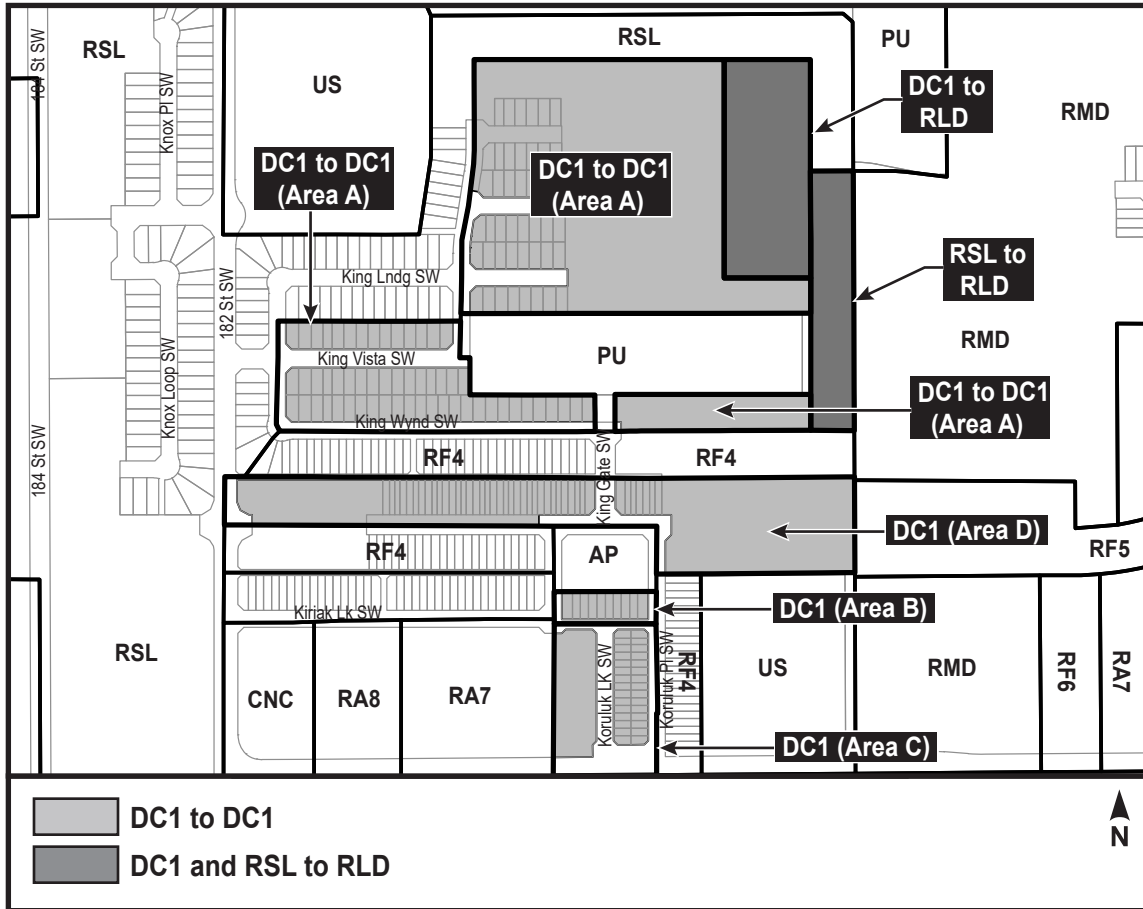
RSL
184 St SW
Knox Pl SW
US
RSL
PU
DC1 to RLD
RMD
DC1 to DC1 (Area A)
DC1 to DC1 (Area A)
RSL to RLD
King Lndg SW
182 St SW
King Vista SW
PU
RMD
Knox Loop SW
King Wynd SW
DC1 to DC1 (Area A)
184 St SW
RF4
King Gate SW
RF4
DC1 (Area D)
RF4
AP
RF5
DC1 (Area B)
Kiriak Lk SW
RSL
Koruluk Lk SW
Koruluk Pl SW
RF4
US
RMD
RF6
RA7
CNC
RA8
RA7
DC1 (Area C)
DC1 to DC1
DC1 and RSL to RLD
N